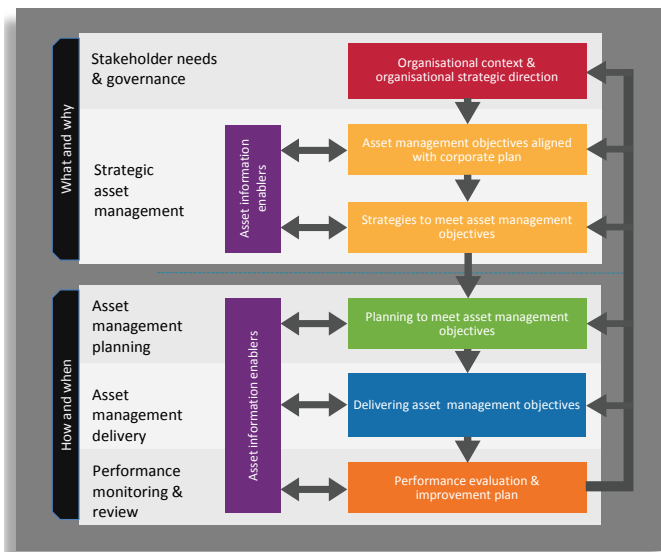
What and why

Stakeholder needs & governance

Organisational context & organisational strategic direction

Strategic asset management

Asset information enablers

Asset management objectives aligned with corporate plan

Strategies to meet asset management objectives

How and when

Asset management planning

Asset information enablers

Planning to meet asset management objectives

Asset management delivery

Delivering asset management objectives

Performance monitoring & review

Performance evaluation & improvement plan